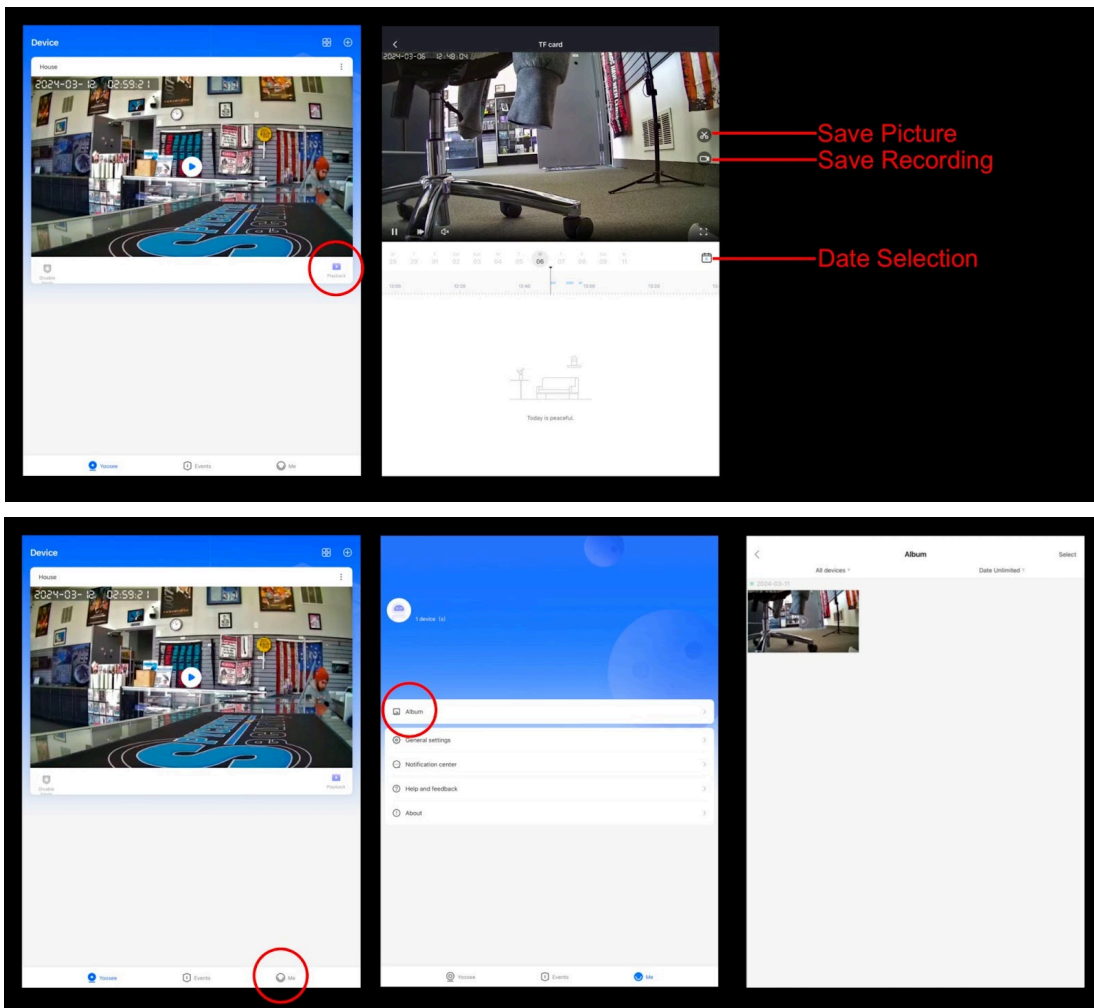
Device

House

2024-03-12 02:59:21

Disable

Playback

Yoosee

Events

Me

TF card

2024-03-06 12:48:04

Save Picture

Save Recording

Date Selection

06

Today is peaceful.

Device

House

2024-03-12 02:59:21

Disable

Playback

Yoosee

Events

Me

1 device (s)

Album

General settings

Notification center

Help and feedback

About

Yoosee

Events

Me

Album

Select

All devices

Date Unlimited

2024-03-11